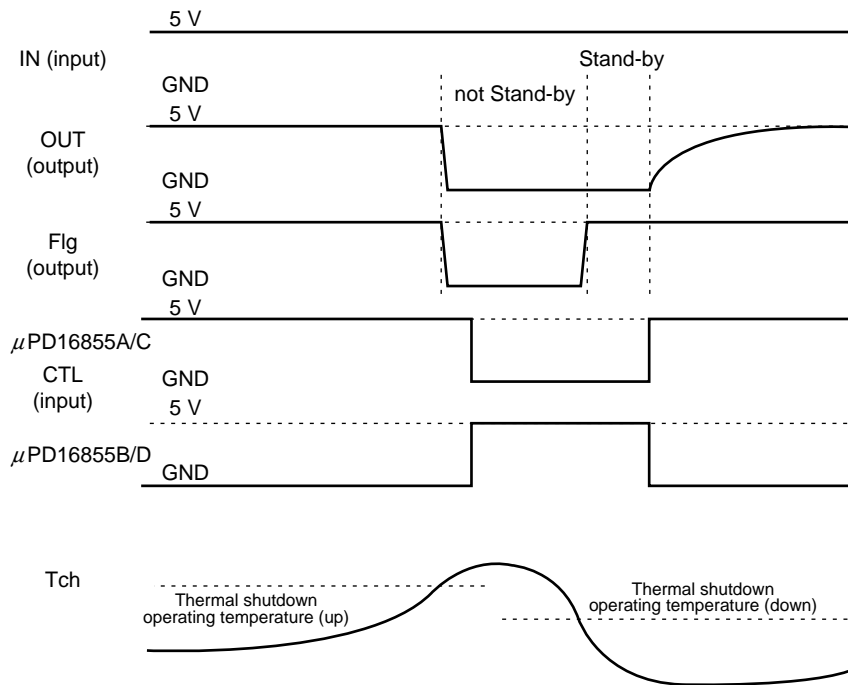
5 V

IN (input)

GND

Stand-by

not Stand-by

5 V

OUT (output)

GND

5 V

Flg (output)

GND

5 V

$\mu$PD16855A/C

CTL (input)

GND

5 V

$\mu$PD16855B/D

GND

Tch

Thermal shutdown operating temperature (up)

Thermal shutdown operating temperature (down)